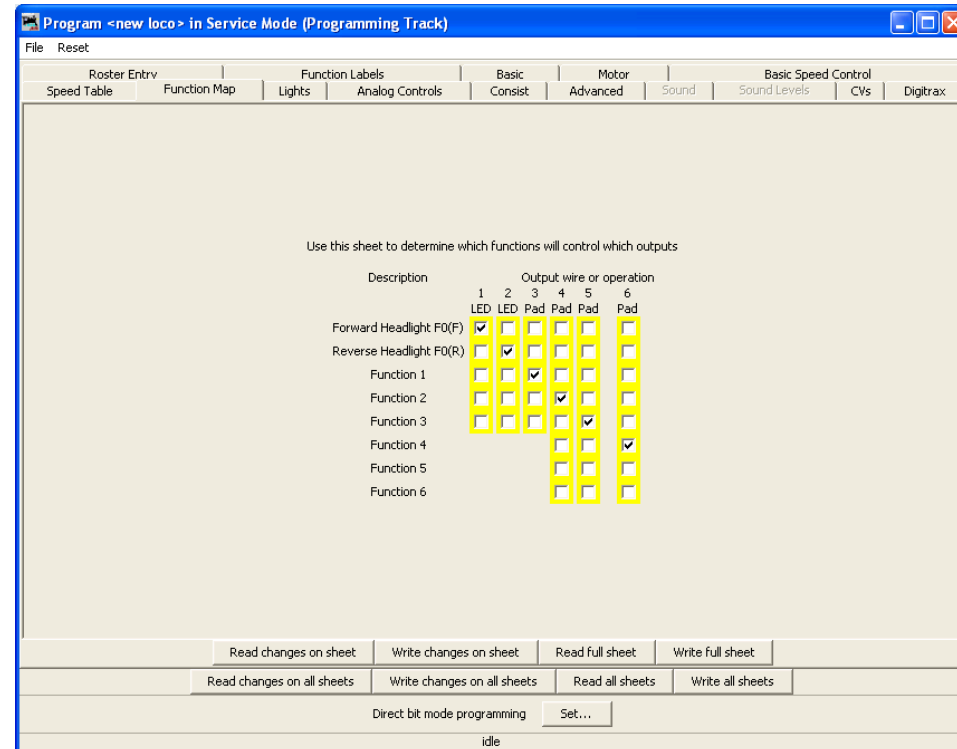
Program <new loco> in Service Mode (Programming Track)

File Reset

Roster Entry | Function Labels | Basic | Motor | Basic Speed Control
Speed Table | Function Map | Lights | Analog Controls | Consist | Advanced | Sound | Sound Levels | CVs | Digitrax

Use this sheet to determine which functions will control which outputs

| Description | 1 LED | 2 LED | 3 Pad | 4 Pad | 5 Pad | 6 Pad |
|---|---|---|---|---|---|---|
| Forward Headlight F0(F) | ☑ | ☐ | ☐ | ☐ | ☐ | ☐ |
| Reverse Headlight F0(R) | ☐ | ☑ | ☐ | ☐ | ☐ | ☐ |
| Function 1 | ☐ | ☐ | ☑ | ☐ | ☐ | ☐ |
| Function 2 | ☐ | ☐ | ☐ | ☑ | ☐ | ☐ |
| Function 3 | ☐ | ☐ | ☐ | ☐ | ☑ | ☐ |
| Function 4 | | | | ☐ | ☐ | ☑ |
| Function 5 | | | | ☐ | ☐ | ☐ |
| Function 6 | | | | ☐ | ☐ | ☐ |

Output wire or operation

Read changes on sheet | Write changes on sheet | Read full sheet | Write full sheet
Read changes on all sheets | Write changes on all sheets | Read all sheets | Write all sheets

Direct bit mode programming | Set...

idle